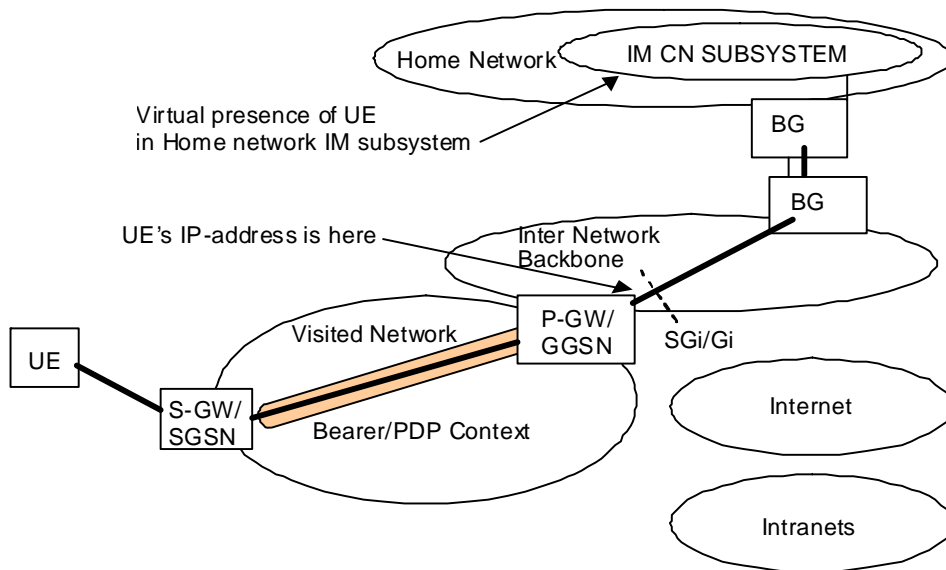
Home Network

IM CN SUBSYSTEM

Virtual presence of UE in Home network IM subsystem

BG

BG

UE's IP-address is here

Inter Network Backbone

P-GW/ GGSN

SGi/Gi

Visited Network

UE

S-GW/ SGSN

Bearer/PDP Context

Internet

Intranets